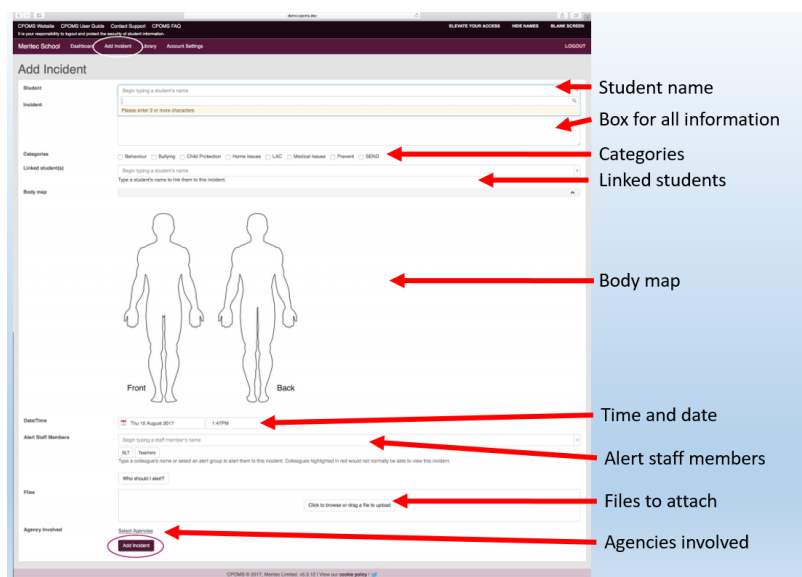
demo.cpoms.dev

CPOMS Website CPOMS User Guide Contact Support CPOMS FAQ
It is your responsibility to logout and protect the security of student information.
ELEVATE YOUR ACCESS HIDE NAMES BLANK SCREEN

Meritec School Dashboard Add Incident Library Account Settings LOGOUT

Add Incident

Student
Begin typing a student's name
Please enter 2 or more characters

Incident

Categories
Behaviour Bullying Child Protection Home Issues LAC Medical Issues Prevent SEND

Linked student(s)
Begin typing a student's name
Type a student's name to link them to this incident.

Body map

Front Back

Date/Time
Thu 10 August 2017 1:47PM

Alert Staff Members
Begin typing a staff member's name
SLT Teachers
Type a colleague's name or select an alert group to alert them to this incident. Colleagues highlighted in red would not normally be able to view this incident.
Who should I alert?

Files
Click to browse or drag a file to upload

Agency Involved
Select Agencies

Add Incident

CPOMS © 2017, Meritec Limited. v6.5.12 | View our cookie policy |

Student name
Box for all information
Categories
Linked students
Body map
Time and date
Alert staff members
Files to attach
Agencies involved